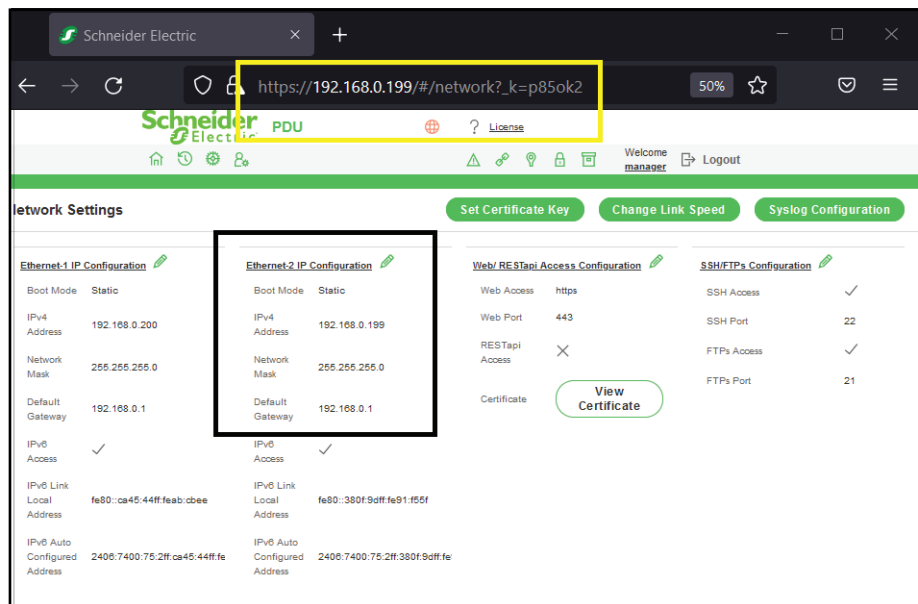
Schneider Electric

https://192.168.0.199/#/network?_k=p85ok2

50%

Schneider Electric PDU

? License

Welcome manager

Logout

letwork Settings

Set Certificate Key

Change Link Speed

Syslog Configuration

Ethernet-1 IP Configuration

| | |
|---|---|
| Boot Mode | Static |
| IPv4 Address | 192.168.0.200 |
| Network Mask | 255.255.255.0 |
| Default Gateway | 192.168.0.1 |
| IPv6 Access | ✓ |
| IPv6 Link Local Address | fe80::ca45:44ff:feab:cbee |
| IPv6 Auto Configured Address | 2406:7400:75:2ff:ca45:44ff:fe |

Ethernet-2 IP Configuration

| | |
|---|---|
| Boot Mode | Static |
| IPv4 Address | 192.168.0.199 |
| Network Mask | 255.255.255.0 |
| Default Gateway | 192.168.0.1 |
| IPv6 Access | ✓ |
| IPv6 Link Local Address | fe80::380f:9dff:fe91:f55f |
| IPv6 Auto Configured Address | 2406:7400:75:2ff:380f:9dff:fe |

Web/ RESTapi Access Configuration

| | |
|---|---|
| Web Access | https |
| Web Port | 443 |
| RESTapi Access | ✕ |
| Certificate | View Certificate |

SSH/FTPs Configuration

| | |
|---|---|
| SSH Access | ✓ |
| SSH Port | 22 |
| FTPs Access | ✓ |
| FTPs Port | 21 |